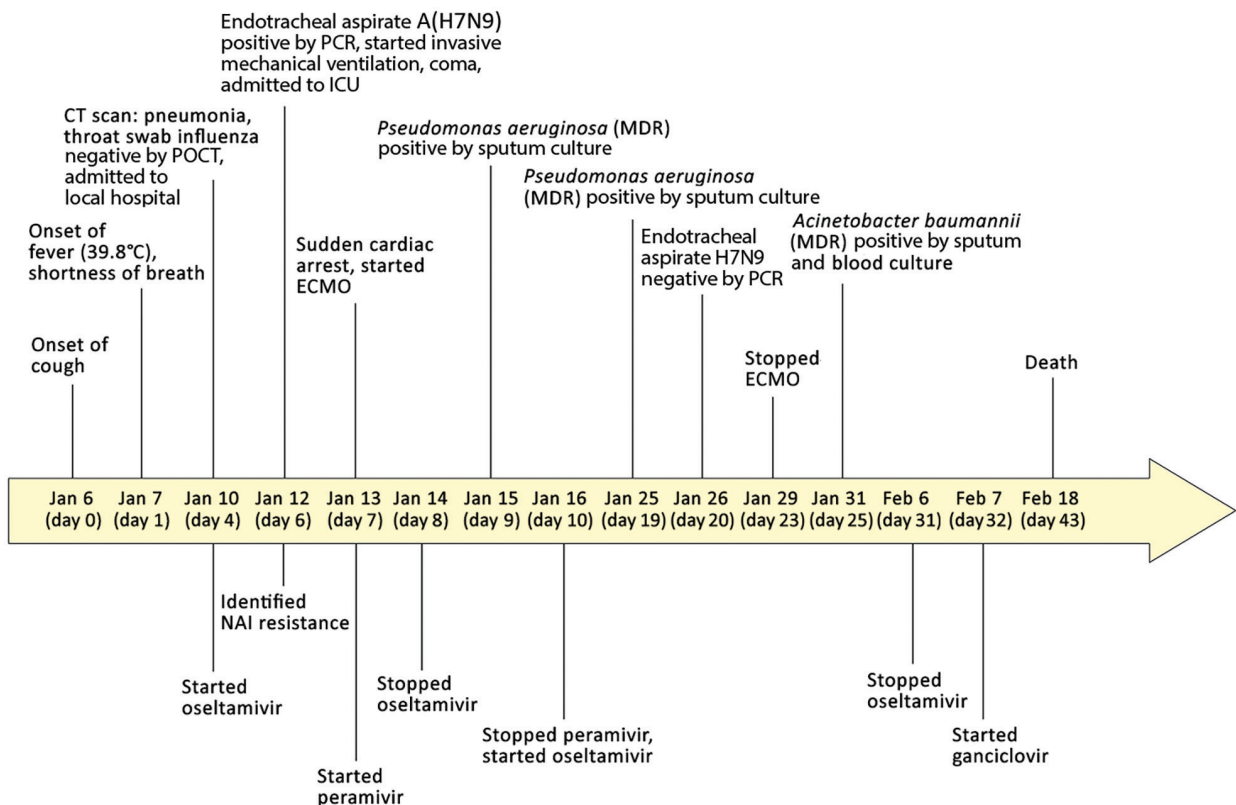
Endotracheal aspirate A(H7N9) positive by PCR, started invasive mechanical ventilation, coma, admitted to ICU

CT scan: pneumonia, throat swab influenza negative by POCT, admitted to local hospital

*Pseudomonas aeruginosa* (MDR) positive by sputum culture

*Pseudomonas aeruginosa* (MDR) positive by sputum culture

Onset of fever (39.8°C), shortness of breath

Sudden cardiac arrest, started ECMO

Endotracheal aspirate H7N9 negative by PCR

*Acinetobacter baumannii* (MDR) positive by sputum and blood culture

Onset of cough

Stopped ECMO

Death

Jan 6 (day 0)
Jan 7 (day 1)
Jan 10 (day 4)
Jan 12 (day 6)
Jan 13 (day 7)
Jan 14 (day 8)
Jan 15 (day 9)
Jan 16 (day 10)
Jan 25 (day 19)
Jan 26 (day 20)
Jan 29 (day 23)
Jan 31 (day 25)
Feb 6 (day 31)
Feb 7 (day 32)
Feb 18 (day 43)

Identified NAI resistance

Started oseltamivir

Stopped oseltamivir

Stopped oseltamivir

Started ganciclovir

Stopped peramivir, started oseltamivir

Started peramivir